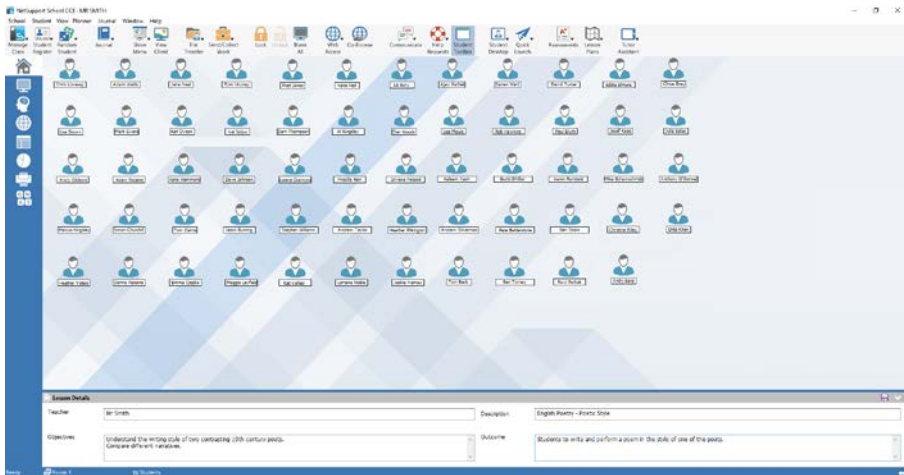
NetSupport School CCE - MR SMITH

School Student View Monitor Journal Window Help

Manage Class | Student Register | Random Student | Journal | Show Menu | View Client | File Transfer | Send/Collect Work | Lock | Unlock | Blank All | Web Access | Conference | Communicate | Help Requests | Student Toolbar | Student Desktop | Quick Launch | Assessments | Lesson Plans | Tutor Assistant

Chris Lindsay | Adam Wells | Jake Reid | Tom Storey | Matt Jones | Kate Hall | Liz Barry | Alex Buffett | Darren Watt | David Turner | Jodie Ahmed | Chloe Bray

Gary Brown | Mark Evans | Neil Dixon | Hal Solow | Sam Thompson | Al Knights | Tim Woods | Lee Moore | Rob Heynon | Paul Smith | Geoff Moss | Vicki Bates

Aaron Gibbons | Angus Nelson | Katie Hammond | Steve Johnson | Leanne Duncan | Priscilla Nair | Richard Hood | Robert Hart | Nicki Miller | Jason Rowland | Mike Satterthwaite | Anthony Williams

Marcus Knights | Simon Churchill | Tom Evans | Jason Burney | Heather Wilkins | Andrew Taylor | Heather Welsh | Andrew Silverman | Peter Ballantyne | Ben Shaw | Christine Wise | Chris Khan

Heather Irvine | Gemma Roberts | Emma Cooke | Maggie Lefford | Bill Kelley | Lorraine Noble | Saeba Hornby | Tom Buck | Ben Forbes | Paul Bellow | Andy Beck

Lesson Details

Teacher | Mr Smith

Description | English Poetry - Poetic Style

Objectives | Understand the writing style of two contrasting 19th century poets. Compare different narratives.

Outcome | Students to write and perform a poem in the style of one of the poets.

Ready | Room 1 | 59 Students